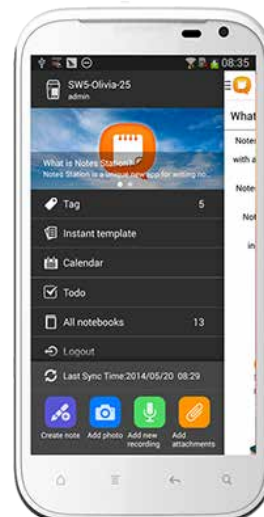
08:35

SW5-Olivia-25
admin

What is Notes Station?
Notes Station is unique new app for writing no...

Tag 5

Instant template

Calendar

Todo

All notebooks 13

Logout

Last Sync Time:2014/05/20 08:29

Create note
Add photo
Add new recording
Add attachments

What

Notes
with a

Notes

Not

in